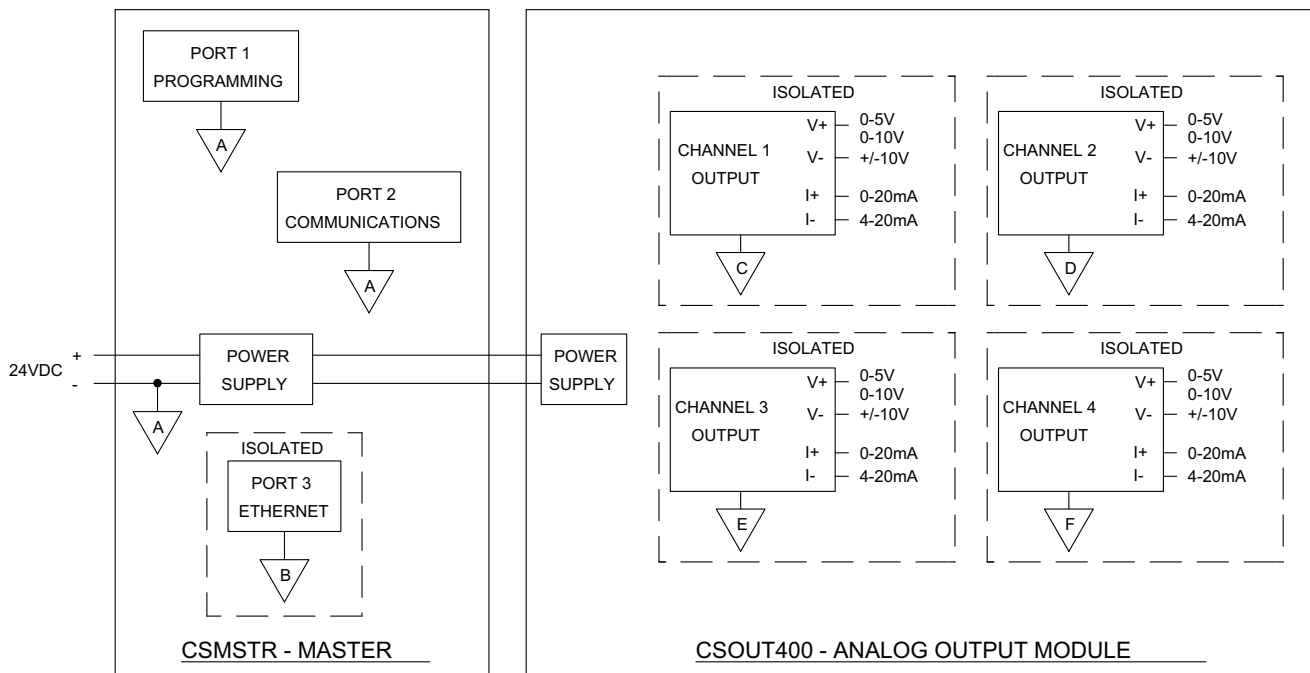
PORT 1
PROGRAMMING

A

PORT 2
COMMUNICATIONS

A

24VDC
+
-

POWER
SUPPLY

A

ISOLATED

PORT 3
ETHERNET

B

CSMSTR - MASTER

POWER
SUPPLY

ISOLATED

CHANNEL 1
OUTPUT

V+
V-
I+
I-

0-5V
0-10V
+/-10V
0-20mA
4-20mA

C

ISOLATED

CHANNEL 2
OUTPUT

V+
V-
I+
I-

0-5V
0-10V
+/-10V
0-20mA
4-20mA

D

ISOLATED

CHANNEL 3
OUTPUT

V+
V-
I+
I-

0-5V
0-10V
+/-10V
0-20mA
4-20mA

E

ISOLATED

CHANNEL 4
OUTPUT

V+
V-
I+
I-

0-5V
0-10V
+/-10V
0-20mA
4-20mA

F

CSOUT400 - ANALOG OUTPUT MODULE